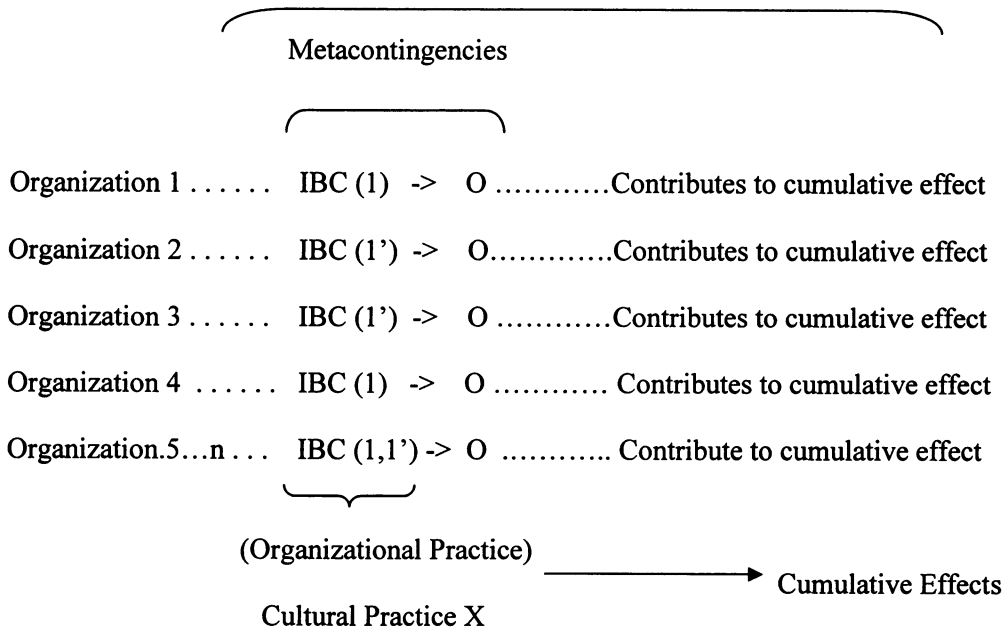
Metacontingencies

Organization 1 . . . . . . IBC (1) -> O . . . . . . . . . . . .Contributes to cumulative effect

Organization 2 . . . . . . IBC (1') -> O. . . . . . . . . . . .Contributes to cumulative effect

Organization 3 . . . . . . IBC (1') -> O . . . . . . . . . . . .Contributes to cumulative effect

Organization 4 . . . . . . IBC (1) -> O . . . . . . . . . . . . Contributes to cumulative effect

Organization.5…n . . . IBC (1,1') -> O . . . . . . . . . . . . Contribute to cumulative effect

(Organizational Practice)

Cumulative Effects

Cultural Practice X